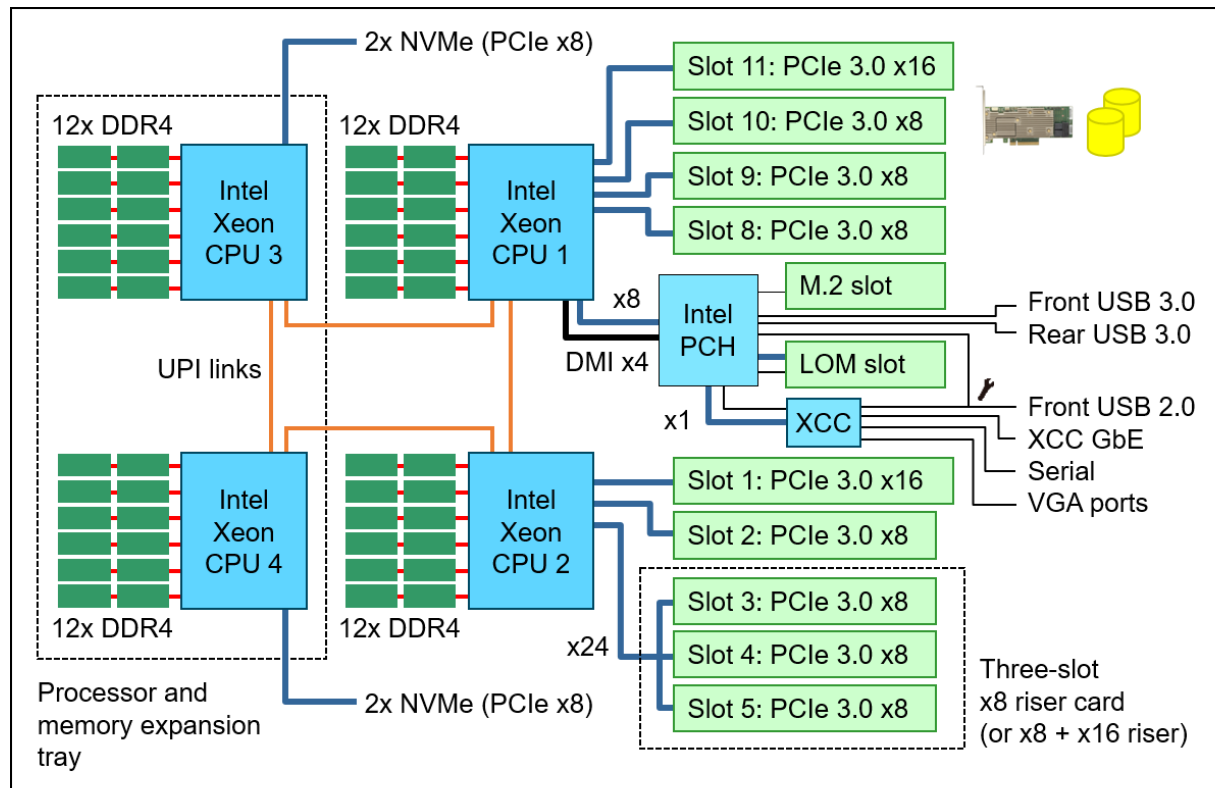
2x NVMe (PCIe x8)

12x DDR4

Intel Xeon CPU 3

12x DDR4

Intel Xeon CPU 1

Slot 11: PCIe 3.0 x16

Slot 10: PCIe 3.0 x8

Slot 9: PCIe 3.0 x8

Slot 8: PCIe 3.0 x8

x8

Intel PCH

M.2 slot

Front USB 3.0

Rear USB 3.0

UPI links

DMI x4

LOM slot

x1

XCC

Front USB 2.0

XCC GbE

Serial

VGA ports

Intel Xeon CPU 4

Intel Xeon CPU 2

Slot 1: PCIe 3.0 x16

Slot 2: PCIe 3.0 x8

12x DDR4

12x DDR4

x24

Slot 3: PCIe 3.0 x8

Slot 4: PCIe 3.0 x8

Slot 5: PCIe 3.0 x8

Three-slot x8 riser card (or x8 + x16 riser)

Processor and memory expansion tray

2x NVMe (PCIe x8)